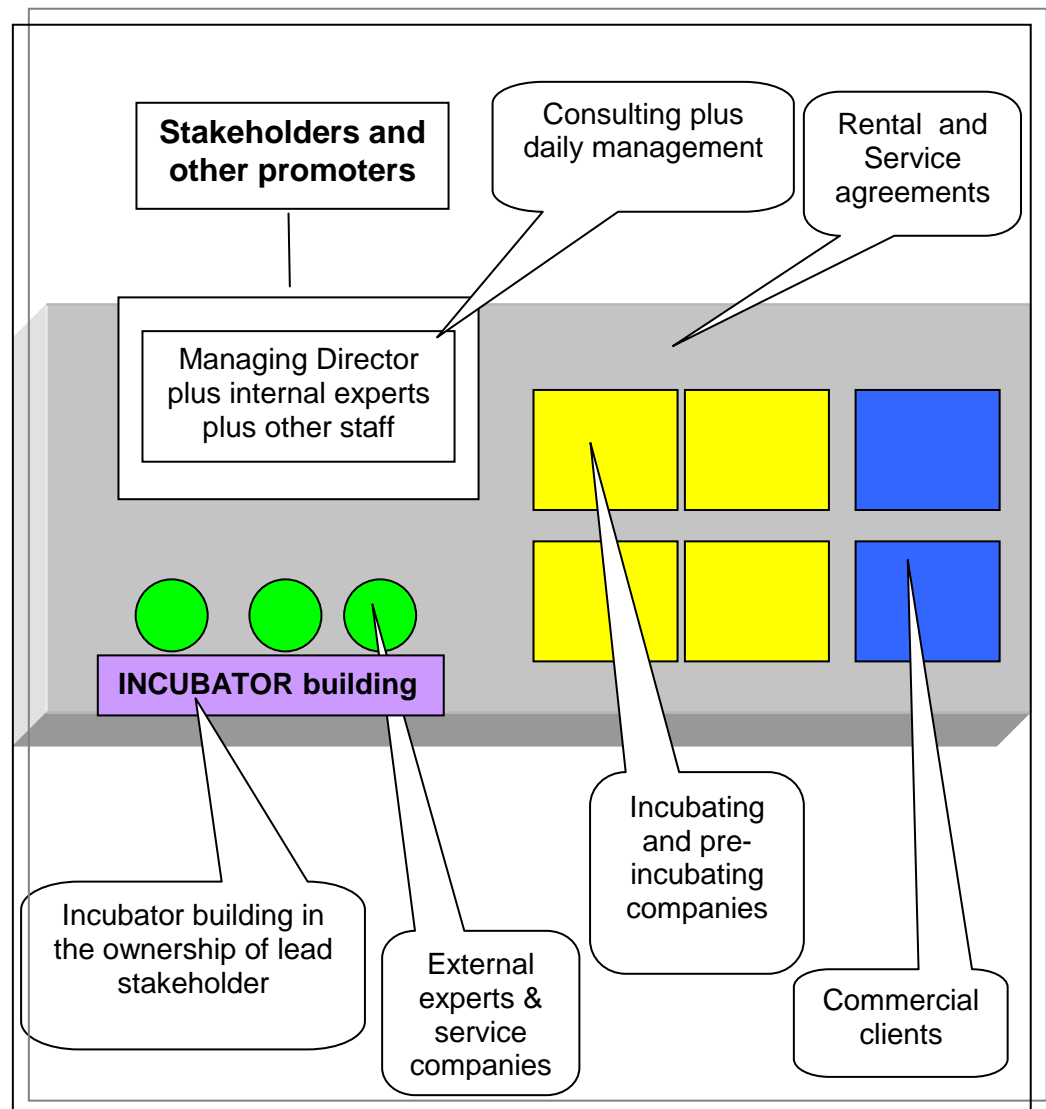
Stakeholders and other promoters

Consulting plus daily management

Rental and Service agreements

Managing Director plus internal experts plus other staff

INCUBATOR building

Incubating and pre-incubating companies

Incubator building in the ownership of lead stakeholder

External experts & service companies

Commercial clients